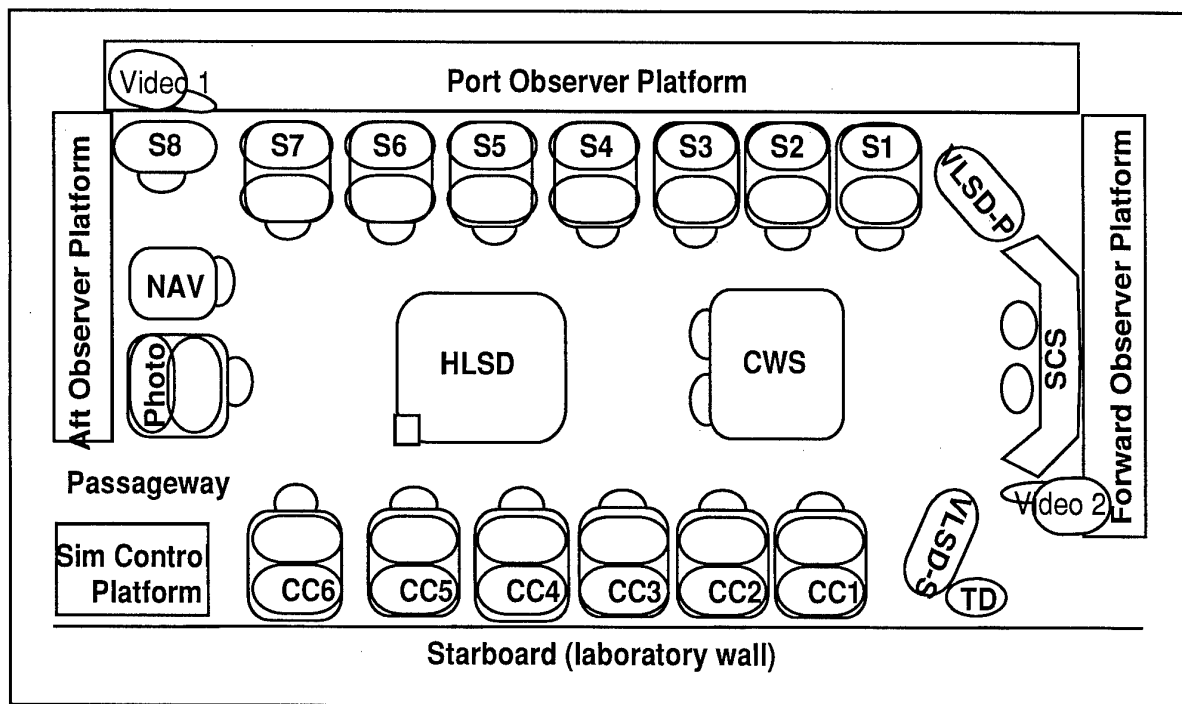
Video 1

Port Observer Platform

Aft Observer Platform

S8

S7

S6

S5

S4

S3

S2

S1

VLSD-P

Forward Observer Platform

NAV

Photo

HLSD

CWS

SCS

Passageway

VLSD-S

Video 2

Sim Contro Platform

CC6

CC5

CC4

CC3

CC2

CC1

TD

Starboard (laboratory wall)